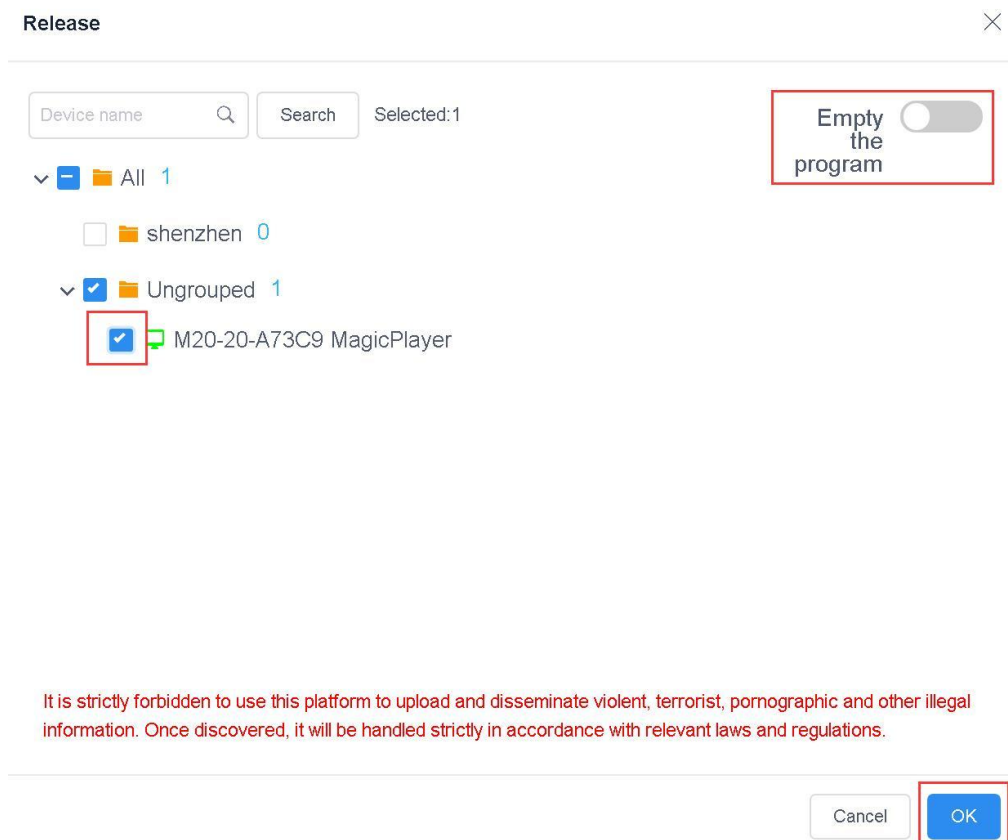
Release

Device name Search Selected:1

Empty the program

All 1

shenzhen 0

Ungrouped 1

M20-20-A73C9 MagicPlayer

It is strictly forbidden to use this platform to upload and disseminate violent, terrorist, pornographic and other illegal information. Once discovered, it will be handled strictly in accordance with relevant laws and regulations.

Cancel OK